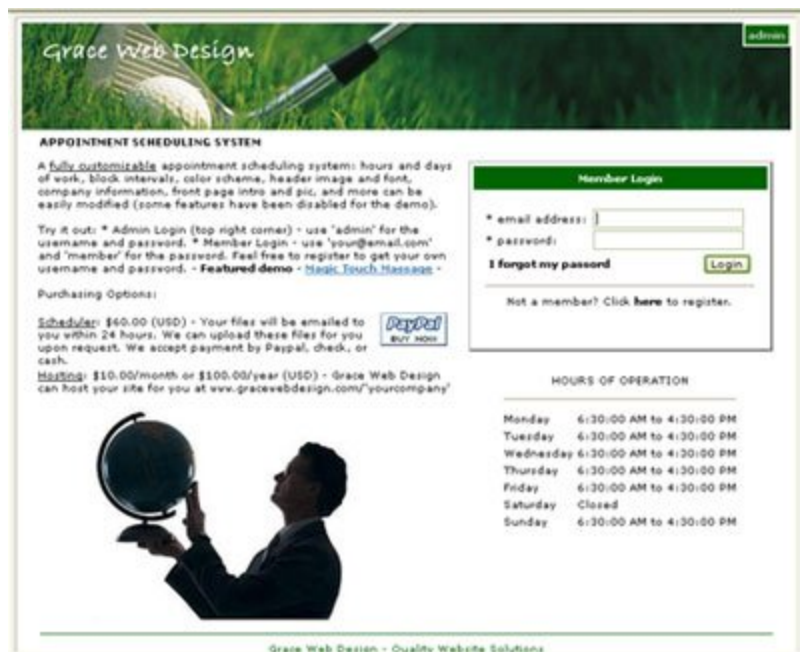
Grace Web Design

admin

APPOINTMENT SCHEDULING SYSTEM

A fully customizable appointment scheduling system: hours and days of work, block intervals, color scheme, header image and font, company information, front page intro and pic, and more can be easily modified (some features have been disabled for the demo).

Try it out: * Admin Login (top right corner) - use 'admin' for the username and password. * Member Login - use 'your@email.com' and 'member' for the password. Feel free to register to get your own username and password. - Featured demo - Magic Touch Massage -

Purchasing Options:

Scheduler: $60.00 (USD) - Your files will be emailed to you within 24 hours. We can upload these files for you upon request. We accept payment by Paypal, check, or cash.

PayPal BUY NOW

Hosting: $10.00/month or $100.00/year (USD) - Grace Web Design can host your site for you at www.gracewebdesign.com/'yourcompany'

Member Login

* email address:

* password:

I forgot my password

Login

Not a member? Click here to register.

HOURS OF OPERATION

| | |
|---|---|
| Monday | 6:30:00 AM to 4:30:00 PM |
| Tuesday | 6:30:00 AM to 4:30:00 PM |
| Wednesday | 6:30:00 AM to 4:30:00 PM |
| Thursday | 6:30:00 AM to 4:30:00 PM |
| Friday | 6:30:00 AM to 4:30:00 PM |
| Saturday | Closed |
| Sunday | 6:30:00 AM to 4:30:00 PM |

Grace Web Design - Quality Website Solutions